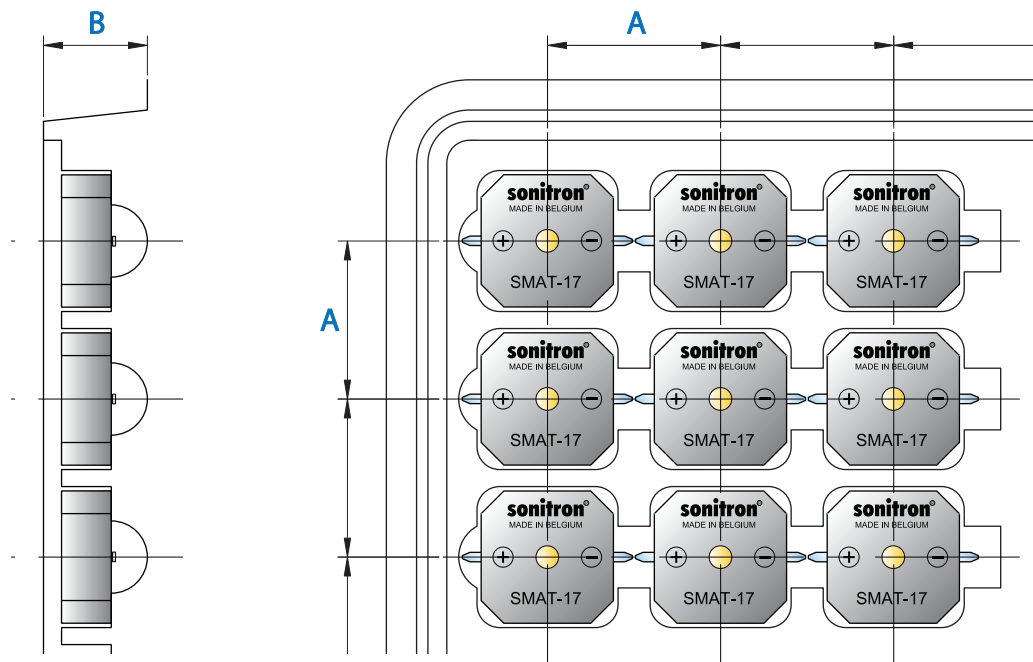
B

A

A

sonitron®
MADE IN BELGIUM
+ −
SMAT-17

sonitron®
MADE IN BELGIUM
+ −
SMAT-17

sonitron®
MADE IN BELGIUM
+ −
SMAT-17

sonitron®
MADE IN BELGIUM
+ −
SMAT-17

sonitron®
MADE IN BELGIUM
+ −
SMAT-17

sonitron®
MADE IN BELGIUM
+ −
SMAT-17

sonitron®
MADE IN BELGIUM
+ −
SMAT-17

sonitron®
MADE IN BELGIUM
+ −
SMAT-17

sonitron®
MADE IN BELGIUM
+ −
SMAT-17